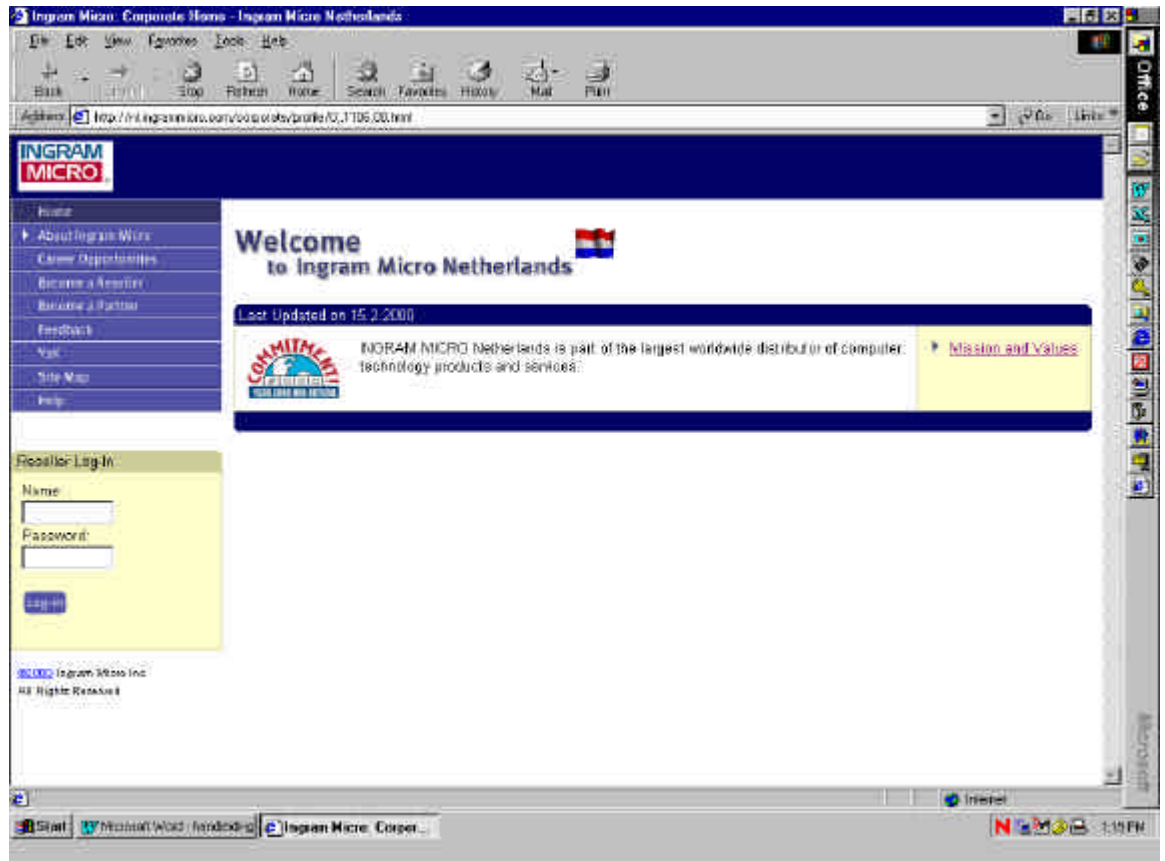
Ingram Micro: Corporate Home - Ingram Micro Netherlands

File Edit View Favorites Tools Help

Back Forward Stop Refresh Home Search Favorites History Mail Print

Address http://nl.ingrammicro.com/corporate/profile/0,1106,00.html

Go Links

Office

INGRAM MICRO

Home
About Ingram Micro
Career Opportunities
Become a Reseller
Become a Partner
Feedback
Visit
Site Map
Help

Welcome
to Ingram Micro Netherlands

Last Updated on 15.2.2000

COMMITMENT

INGRAM MICRO Netherlands is part of the largest worldwide distributor of computer technology products and services.

Mission and Values

Reseller Log-In
Name:
Password:
Log-in

©2000 Ingram Micro Inc.
All Rights Reserved

Internet

Microsoft

Start Microsoft Word - handleiding Ingram Micro: Corpor...

1:15 PM